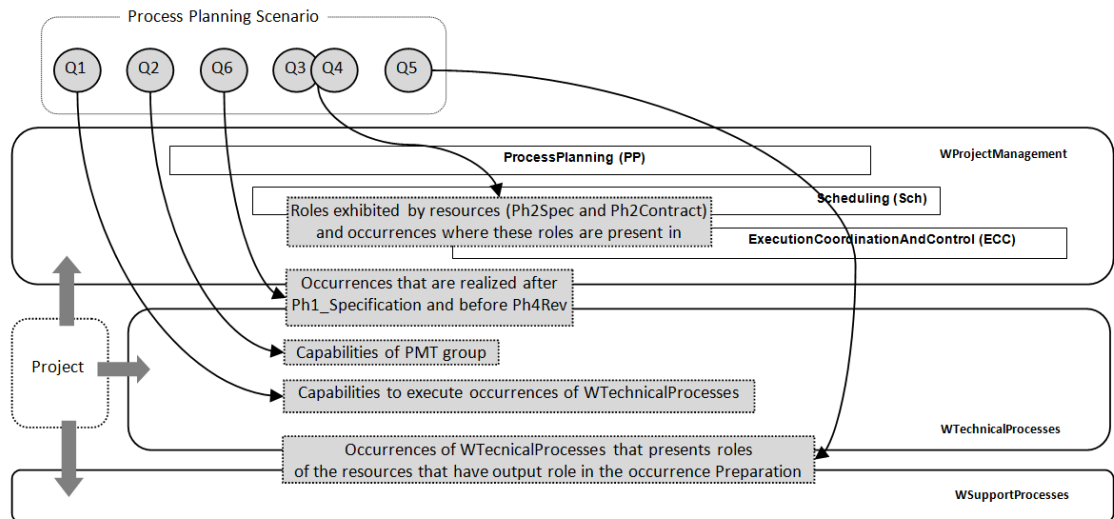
Process Planning Scenario

Q1 Q2 Q6 Q3 Q4 Q5

WProjectManagement

ProcessPlanning (PP)

Scheduling (Sch)

Roles exhibited by resources (Ph2Spec and Ph2Contract) and occurrences where these roles are present in

ExecutionCoordinationAndControl (ECC)

Occurrences that are realized after Ph1_Specification and before Ph4Rev

Project

Capabilities of PMT group

Capabilities to execute occurrences of WTechnicalProcesses

WTechnicalProcesses

Occurrences of WTecnicalProcesses that presents roles of the resources that have output role in the occurrence Preparation

WSupportProcesses